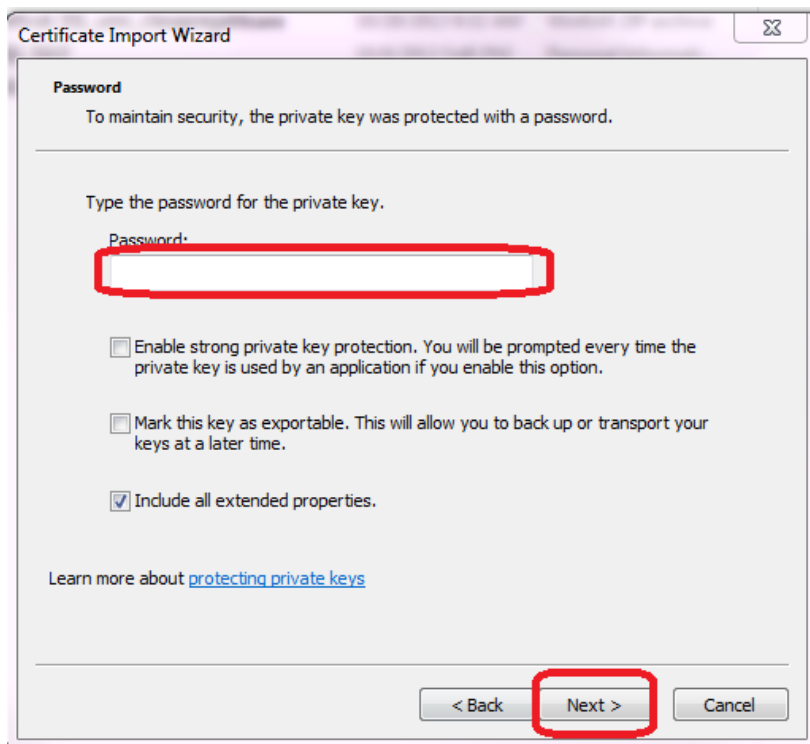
Certificate Import Wizard

Password

To maintain security, the private key was protected with a password.

Type the password for the private key.

Password:

Enable strong private key protection. You will be prompted every time the private key is used by an application if you enable this option.

Mark this key as exportable. This will allow you to back up or transport your keys at a later time.

Include all extended properties.

Learn more about protecting private keys

< Back

Next >

Cancel